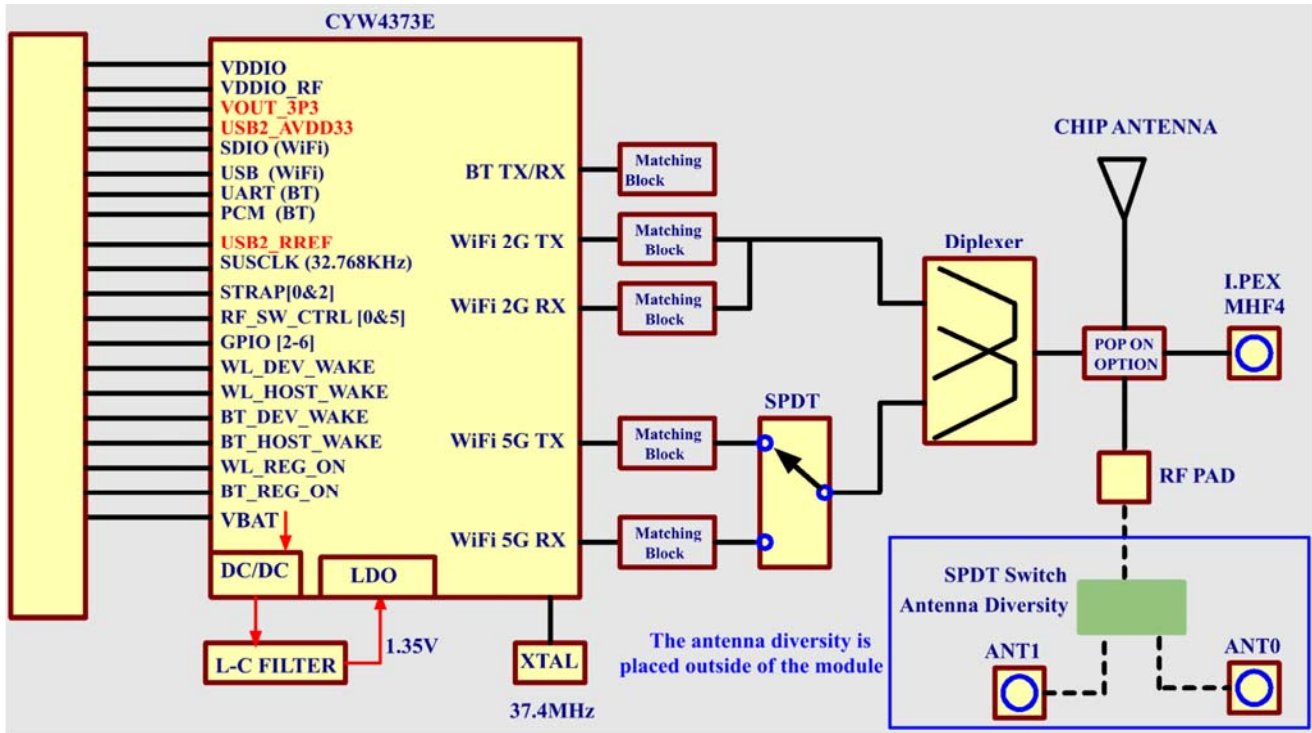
CYW4373E

VDDIO
VDDIO_RF
VOUT_3P3
USB2_AVDD33
SDIO (WiFi)
USB (WiFi)
UART (BT)
PCM (BT)
USB2_RREF
SUSCLK (32.768KHz)
STRAP[0&2]
RF_SW_CTRL [0&5]
GPIO [2-6]
WL_DEV_WAKE
WL_HOST_WAKE
BT_DEV_WAKE
BT_HOST_WAKE
WL_REG_ON
BT_REG_ON
VBAT

BT TX/RX
WiFi 2G TX
WiFi 2G RX
WiFi 5G TX
WiFi 5G RX

Matching Block
Matching Block
Matching Block
Matching Block
Matching Block

DC/DC
LDO
L-C FILTER
1.35V
XTAL
37.4MHz

SPDT
Diplexer
CHIP ANTENNA
POP ON OPTION
I.PEX MHF4
RF PAD

SPDT Switch Antenna Diversity
ANT1
ANT0

The antenna diversity is placed outside of the module